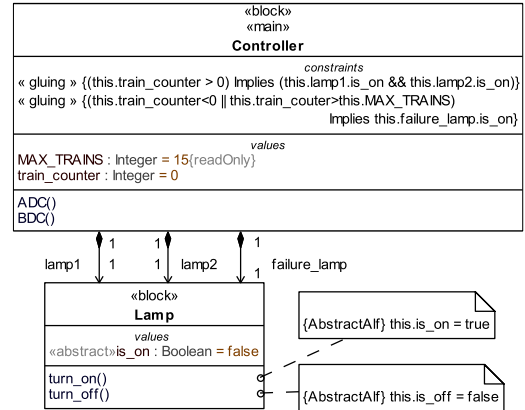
«block»
«main»
Controller

constraints
« gluing » {(this.train_counter > 0) Implies (this.lamp1.is_on && this.lamp2.is_on)}
« gluing » {(this.train_counter<0 || this.train_couter>this.MAX_TRAINS) Implies this.failure_lamp.is_on}

values
MAX_TRAINS : Integer = 15{readOnly}
train_counter : Integer = 0

ADC()
BDC()

1 1 1
lamp1 1 1 lamp2 1 failure_lamp

«block»
Lamp

values
«abstract»is_on : Boolean = false

turn_on()
turn_off()

{AbstractAlf} this.is_on = true

{AbstractAlf} this.is_off = false